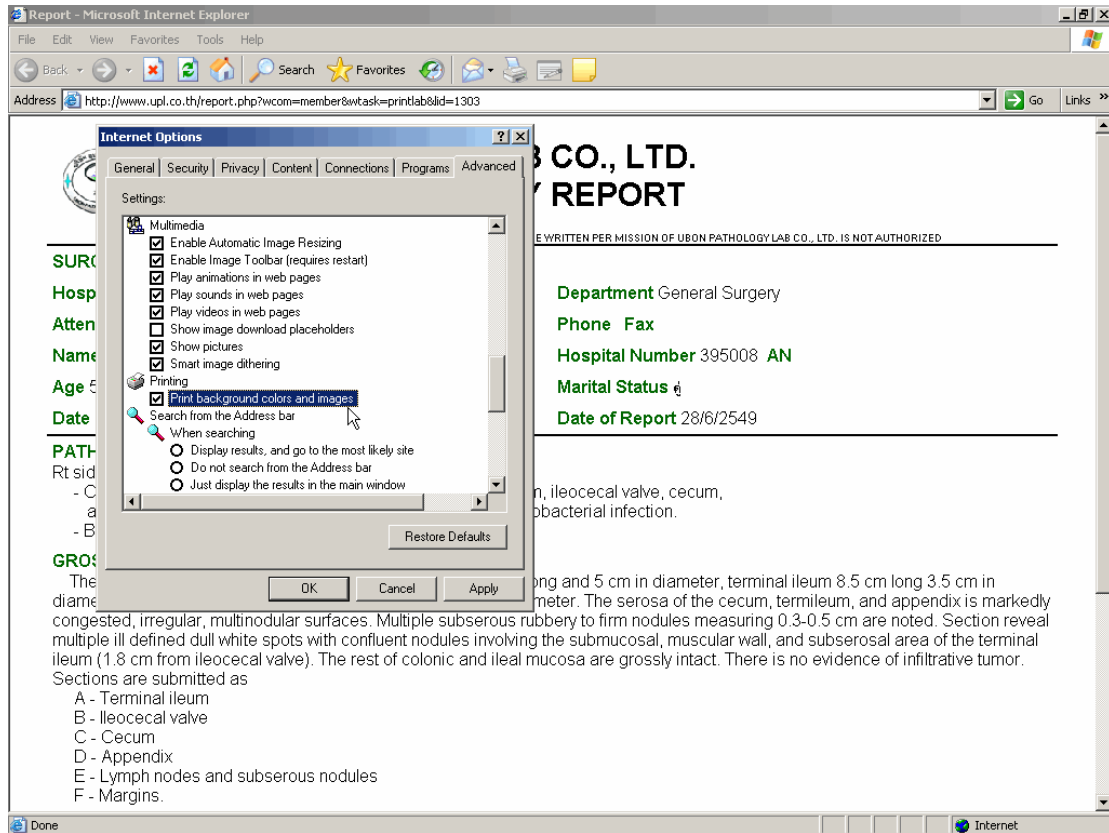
Report - Microsoft Internet Explorer

File Edit View Favorites Tools Help

Back Search Favorites

Address http://www.upl.co.th/report.php?wcom=member&wtask=printlab&lid=1303 Go Links

Internet Options

General Security Privacy Content Connections Programs Advanced

Settings:

Multimedia
Enable Automatic Image Resizing
Enable Image Toolbar (requires restart)
Play animations in web pages
Play sounds in web pages
Play videos in web pages
Show image download placeholders
Show pictures
Smart image dithering
Printing
Print background colors and images
Search from the Address bar
When searching
Display results, and go to the most likely site
Do not search from the Address bar
Just display the results in the main window

Restore Defaults

OK Cancel Apply

B CO., LTD.
Y REPORT

E WRITTEN PER MISSION OF UBON PATHOLOGY LAB CO., LTD. IS NOT AUTHORIZED

SURG

Hosp

Department General Surgery

Atten

Phone Fax

Name

Hospital Number 395008 AN

Age 5

Marital Status คู่

Date

Date of Report 28/6/2549

PATH
Rt sid
- C n, ileocecal valve, cecum,
a obacterial infection.
- B

GROS
The ong and 5 cm in diameter, terminal ileum 8.5 cm long 3.5 cm in diame meter. The serosa of the cecum, termileum, and appendix is markedly congested, irregular, multinodular surfaces. Multiple subserous rubbery to firm nodules measuring 0.3-0.5 cm are noted. Section reveal multiple ill defined dull white spots with confluent nodules involving the submucosal, muscular wall, and subserosal area of the terminal ileum (1.8 cm from ileocecal valve). The rest of colonic and ileal mucosa are grossly intact. There is no evidence of infiltrative tumor.
Sections are submitted as
A - Terminal ileum
B - Ileocecal valve
C - Cecum
D - Appendix
E - Lymph nodes and subserous nodules
F - Margins.

Done Internet